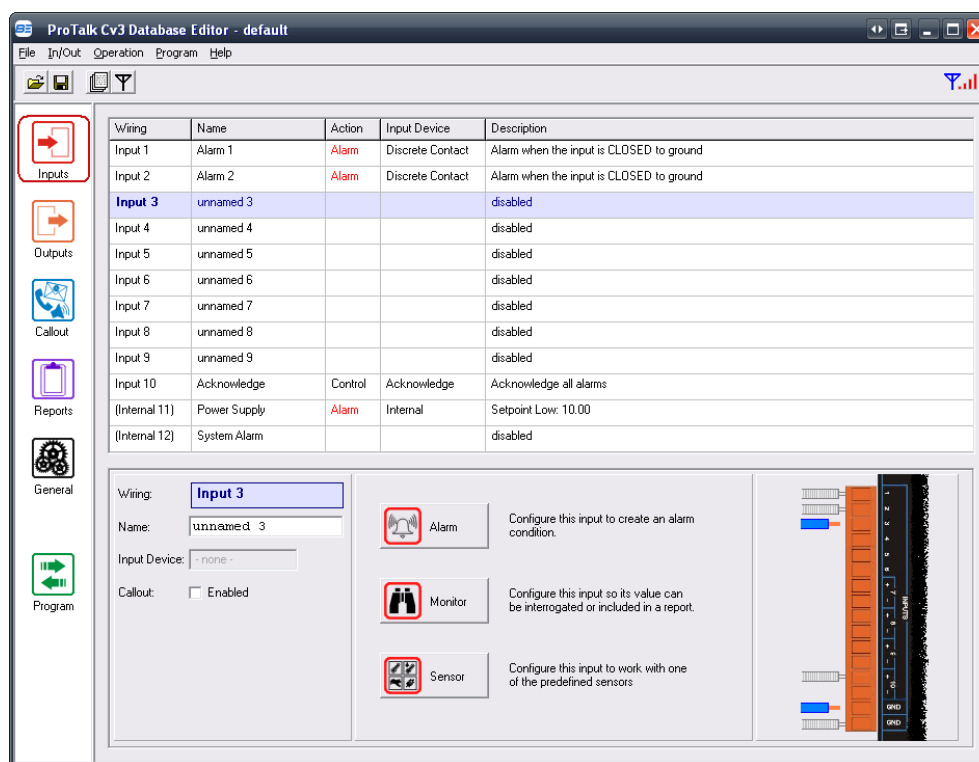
ProTalk Cv3 Database Editor - default

File In/Out Operation Program Help

Inputs
Outputs
Callout
Reports
General
Program

| Wiring | Name | Action | Input Device | Description |
|---|---|---|---|---|
| Input 1 | Alarm 1 | Alarm | Discrete Contact | Alarm when the input is CLOSED to ground |
| Input 2 | Alarm 2 | Alarm | Discrete Contact | Alarm when the input is CLOSED to ground |
| Input 3 | unnamed 3 | | | disabled |
| Input 4 | unnamed 4 | | | disabled |
| Input 5 | unnamed 5 | | | disabled |
| Input 6 | unnamed 6 | | | disabled |
| Input 7 | unnamed 7 | | | disabled |
| Input 8 | unnamed 8 | | | disabled |
| Input 9 | unnamed 9 | | | disabled |
| Input 10 | Acknowledge | Control | Acknowledge | Acknowledge all alarms |
| (Internal 11) | Power Supply | Alarm | Internal | Setpoint Low: 10.00 |
| (Internal 12) | System Alarm | | | disabled |

Wiring: Input 3
Name: unnamed 3
Input Device: - none -
Callout: Enabled

Alarm
Configure this input to create an alarm condition.

Monitor
Configure this input so its value can be interrogated or included in a report.

Sensor
Configure this input to work with one of the predefined sensors

INPUTS
GND
GND